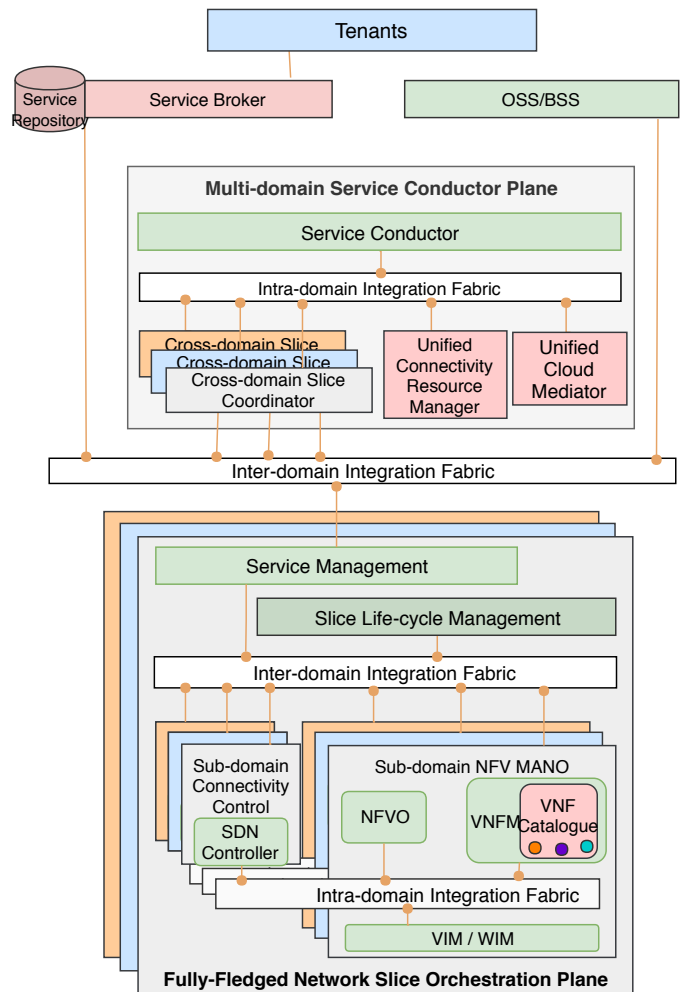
Tenants

Service Repository

Service Broker

OSS/BSS

Multi-domain Service Conductor Plane

Service Conductor

Intra-domain Integration Fabric

Cross-domain Slice

Cross-domain Slice

Cross-domain Slice Coordinator

Unified Connectivity Resource Manager

Unified Cloud Mediator

Inter-domain Integration Fabric

Service Management

Slice Life-cycle Management

Inter-domain Integration Fabric

Sub-domain Connectivity Control

SDN Controller

Sub-domain NFV MANO

NFVO

VNFM

VNF Catalogue

Intra-domain Integration Fabric

VIM / WIM

Fully-Fledged Network Slice Orchestration Plane